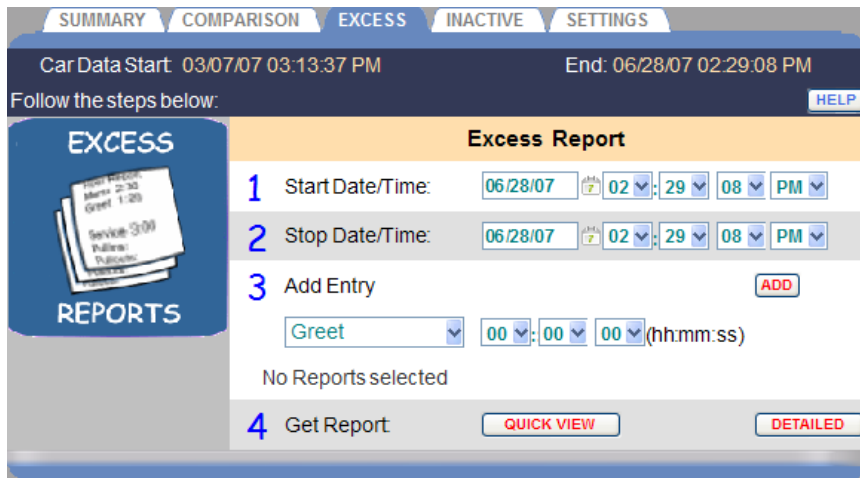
SUMMARY COMPARISON EXCESS INACTIVE SETTINGS

Car Data Start: 03/07/07 03:13:37 PM End: 06/28/07 02:29:08 PM

Follow the steps below: HELP

EXCESS

Hotel Report
Menu 2:30
Greet 1:20
Service 3:00
Pullins
Pullouts

REPORTS

Excess Report

1 Start Date/Time: 06/28/07 02 : 29 : 08 PM

2 Stop Date/Time: 06/28/07 02 : 29 : 08 PM

3 Add Entry ADD

Greet 00 : 00 : 00 (hh:mm:ss)

No Reports selected

4 Get Report: QUICK VIEW DETAILED